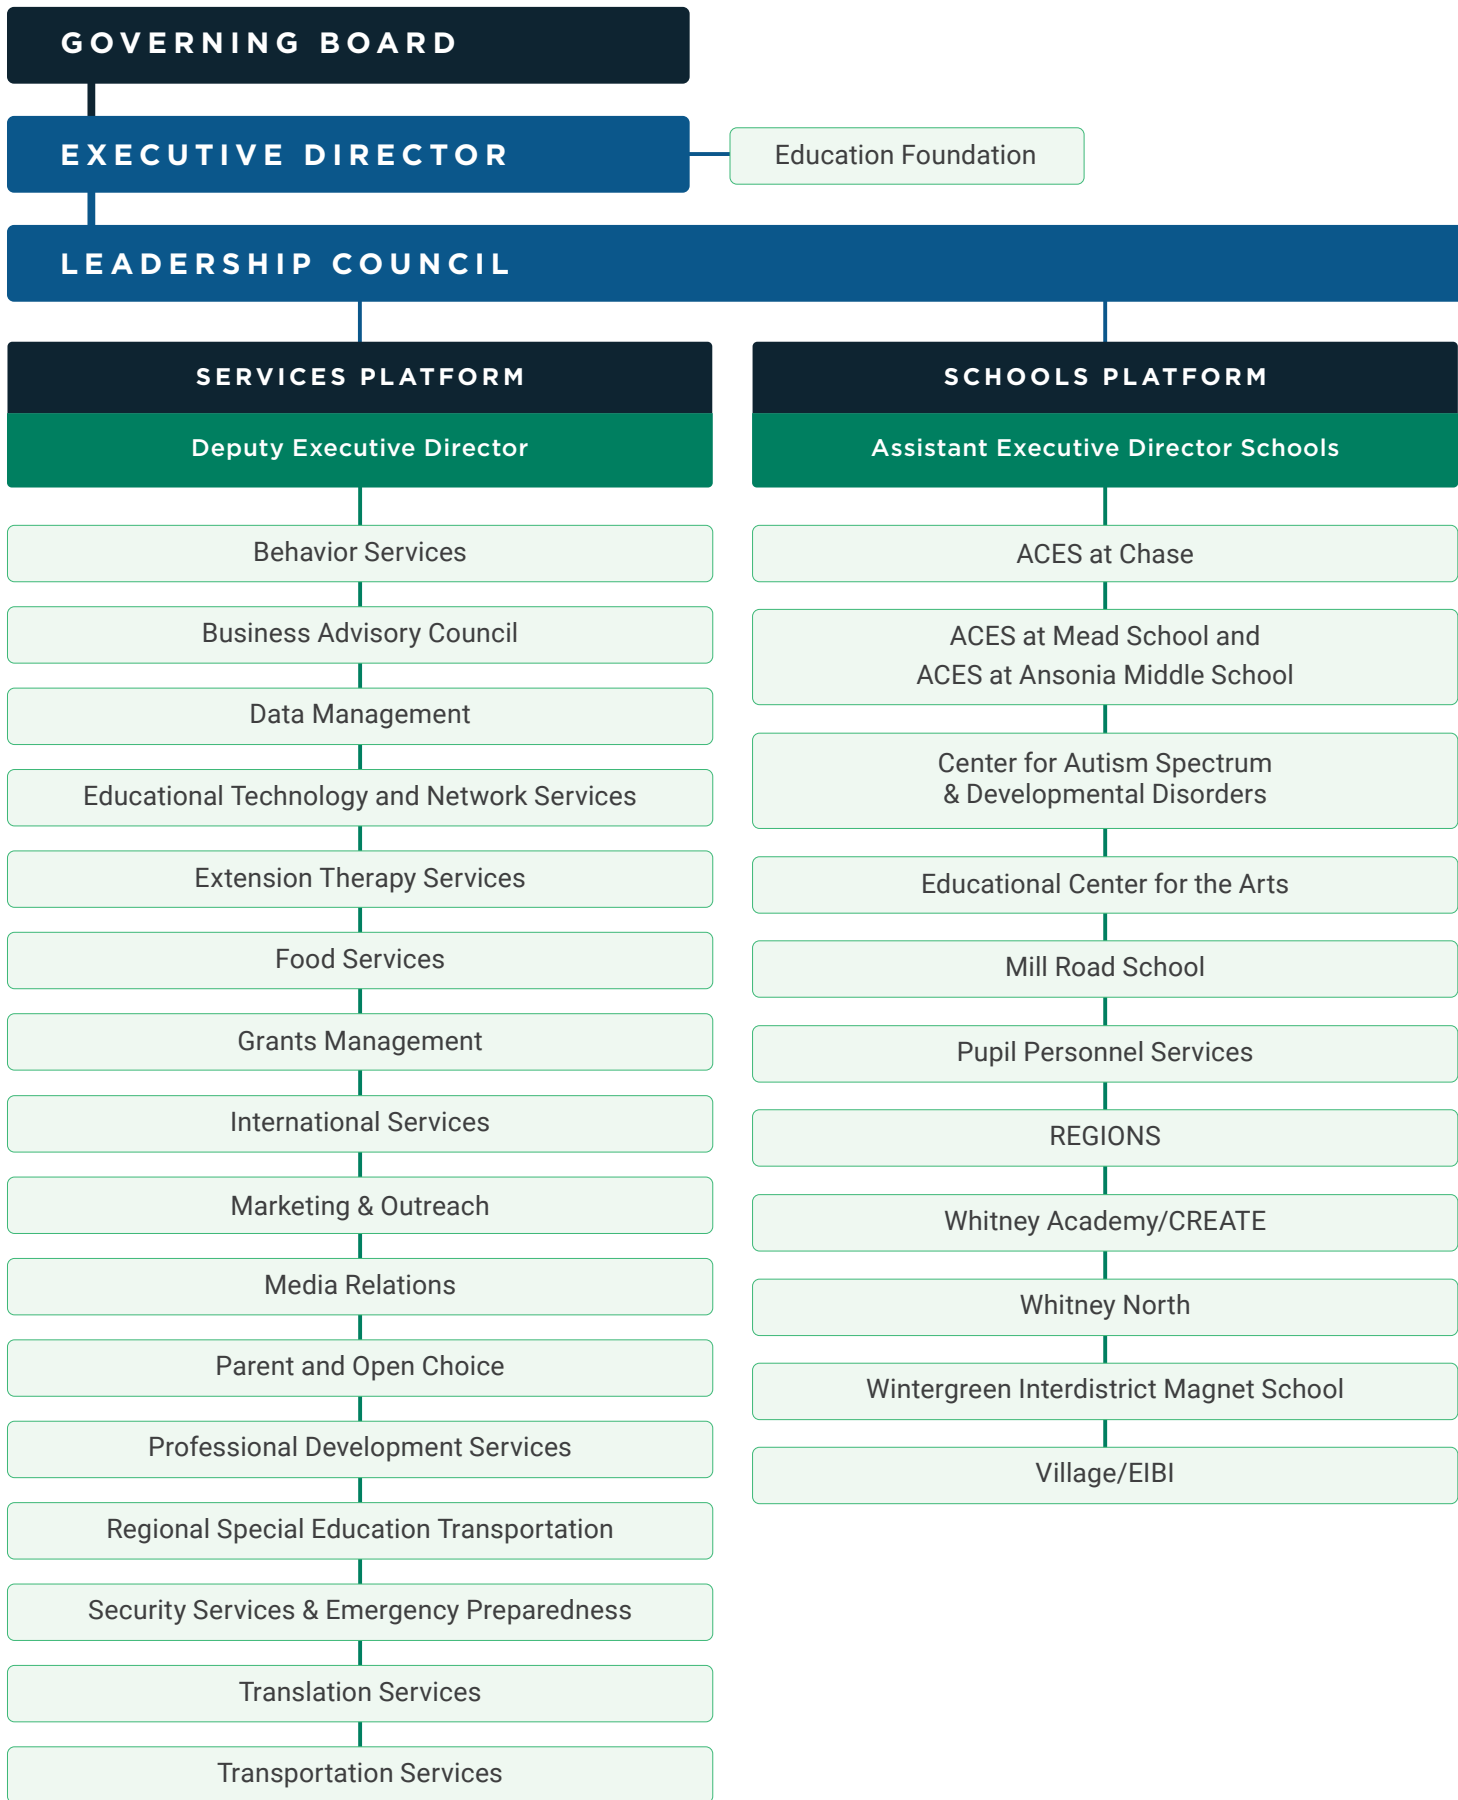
GOVERNING BOARD

EXECUTIVE DIRECTOR

Education Foundation

LEADERSHIP COUNCIL

SERVICES PLATFORM

Deputy Executive Director

Behavior Services

Business Advisory Council

Data Management

Educational Technology and Network Services

Extension Therapy Services

Food Services

Grants Management

International Services

Marketing & Outreach

Media Relations

Parent and Open Choice

Professional Development Services

Regional Special Education Transportation

Security Services & Emergency Preparedness

Translation Services

Transportation Services

SCHOOLS PLATFORM

Assistant Executive Director Schools

ACES at Chase

ACES at Mead School and ACES at Ansonia Middle School

Center for Autism Spectrum & Developmental Disorders

Educational Center for the Arts

Mill Road School

Pupil Personnel Services

REGIONS

Whitney Academy/CREATE

Whitney North

Wintergreen Interdistrict Magnet School

Village/EIBI